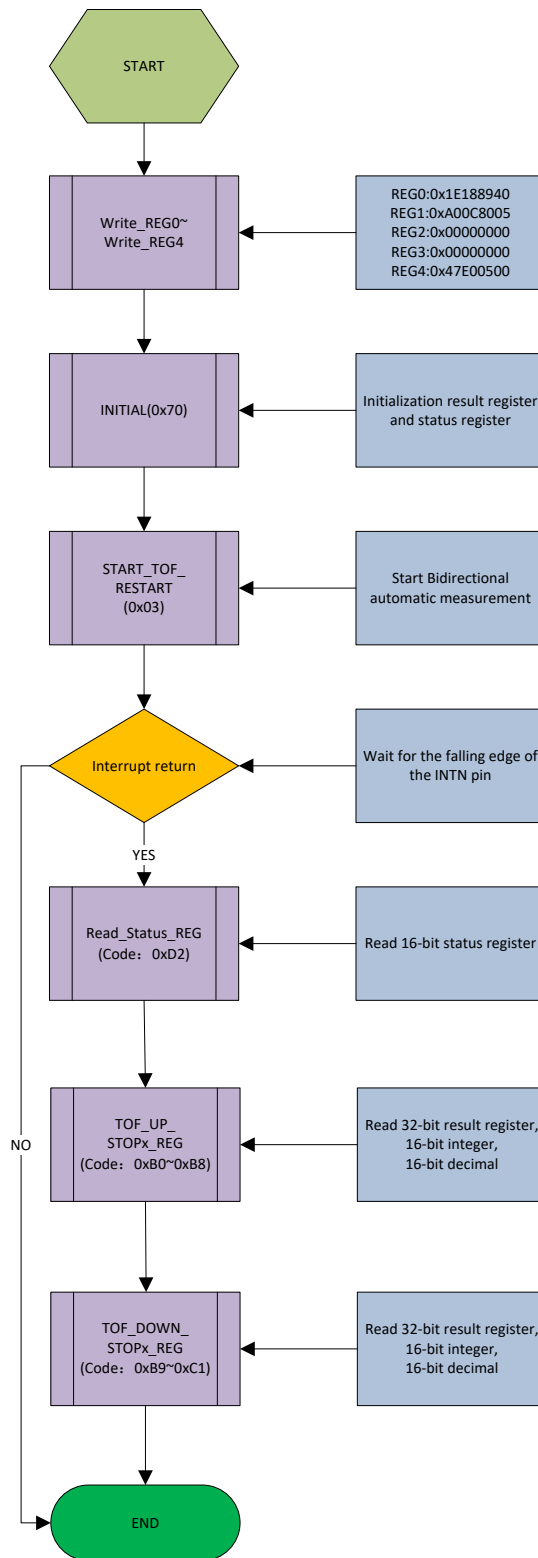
START

Write_REG0~ Write_REG4

REG0:0x1E188940
REG1:0xA00C8005
REG2:0x00000000
REG3:0x00000000
REG4:0x47E00500

INITIAL(0x70)

Initialization result register and status register

START_TOF_ RESTART (0x03)

Start Bidirectional automatic measurement

Interrupt return

Wait for the falling edge of the INTN pin

YES

NO

Read_Status_REG (Code：0xD2)

Read 16-bit status register

TOF_UP_ STOPx_REG (Code：0xB0~0xB8)

Read 32-bit result register, 16-bit integer, 16-bit decimal

TOF_DOWN_ STOPx_REG (Code：0xB9~0xC1)

Read 32-bit result register, 16-bit integer, 16-bit decimal

END